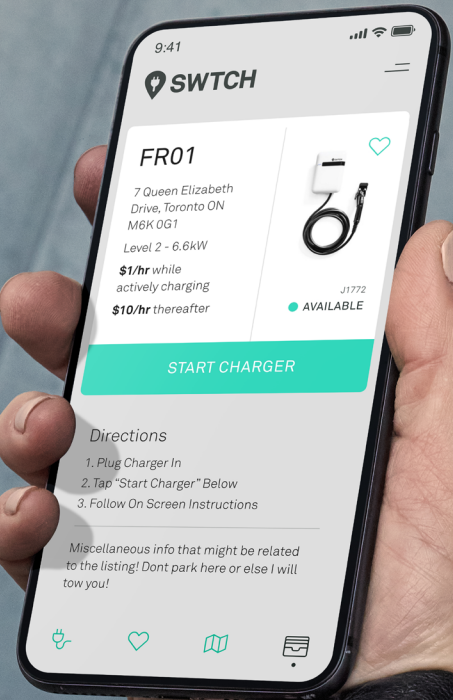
9:41

SWTCH

FR01

7 Queen Elizabeth Drive, Toronto ON M6K 0G1

Level 2 - 6.6kW

$1/hr while actively charging

$10/hr thereafter

J1772

AVAILABLE

START CHARGER

Directions

1. Plug Charger In
2. Tap "Start Charger" Below
3. Follow On Screen Instructions

Miscellaneous info that might be related to the listing! Dont park here or else I will tow you!